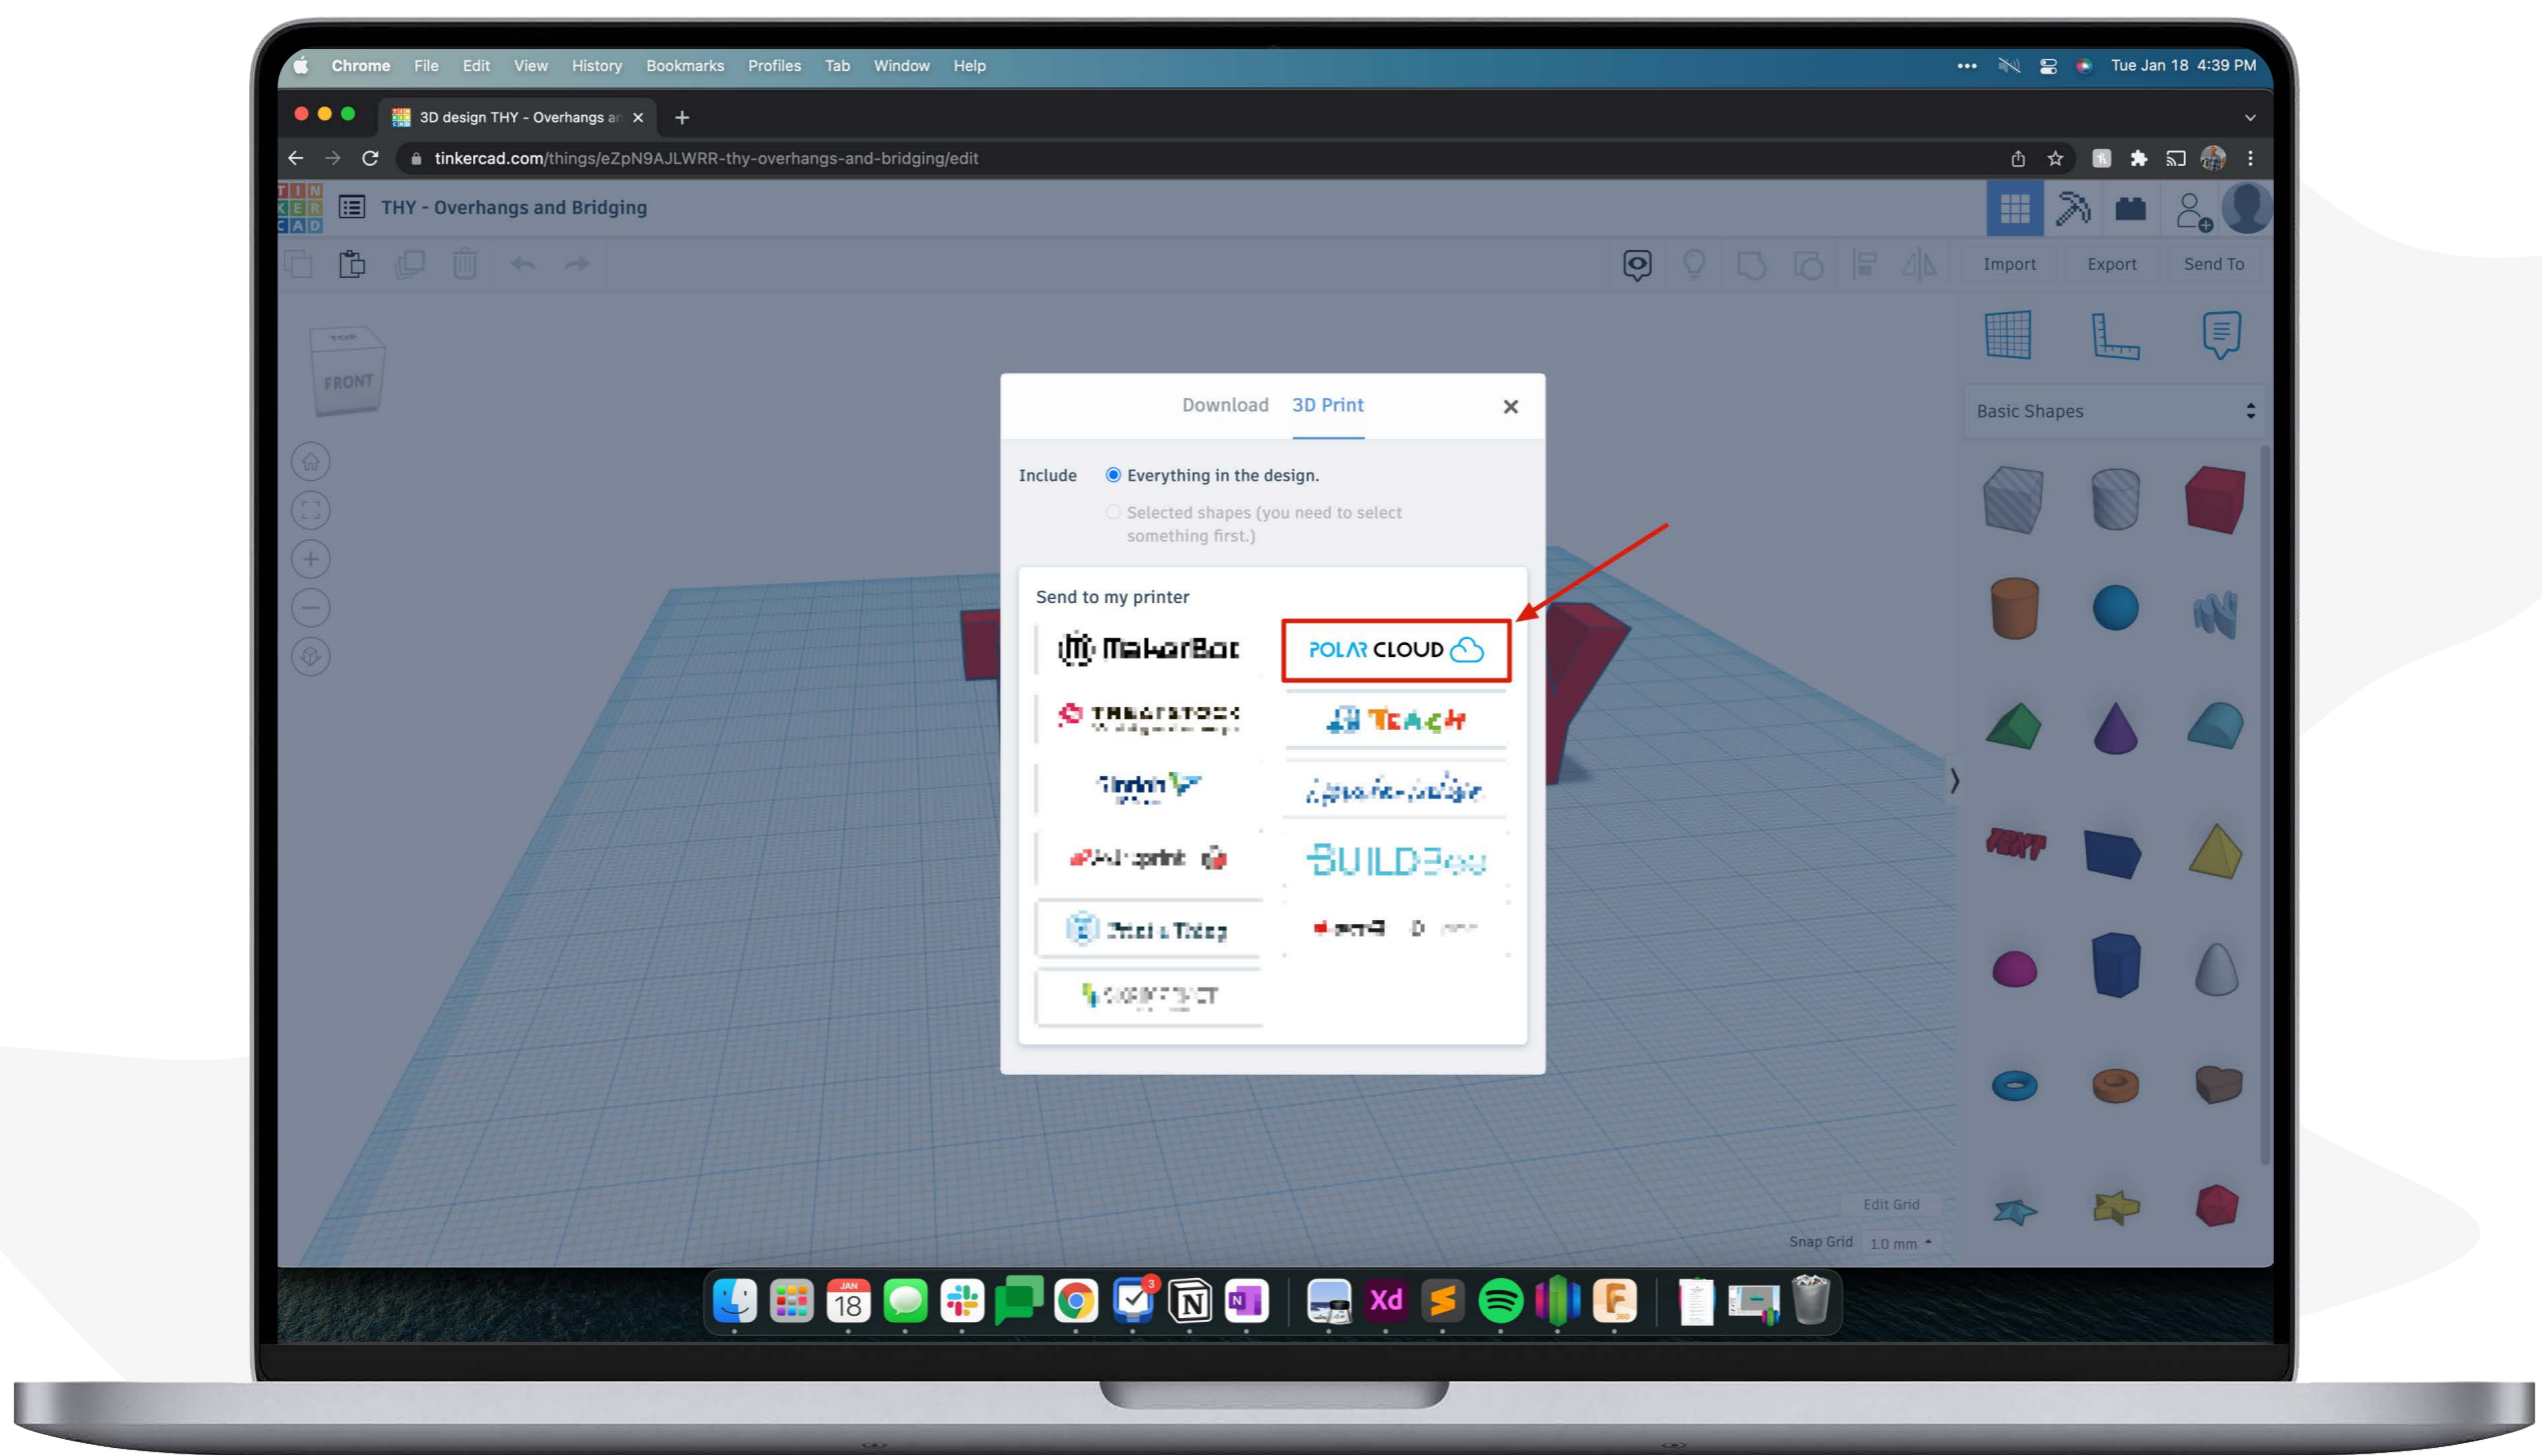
Chrome File Edit View History Bookmarks Profiles Tab Window Help

Tue Jan 18 4:39 PM

3D design THY - Overhangs ar

tinkercad.com/things/eZpN9AJLWRR-thy-overhangs-and-bridging/edit

TIN KER CAD

THY - Overhangs and Bridging

Import Export Send To

FRONT

Basic Shapes

Download 3D Print

Include
Everything in the design.
Selected shapes (you need to select something first.)

Send to my printer

MakerBot

POLAR CLOUD

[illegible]

TEACH

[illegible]

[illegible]

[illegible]

BUILD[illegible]

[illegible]

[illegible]

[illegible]

Edit Grid

Snap Grid 1.0 mm

18

Xd